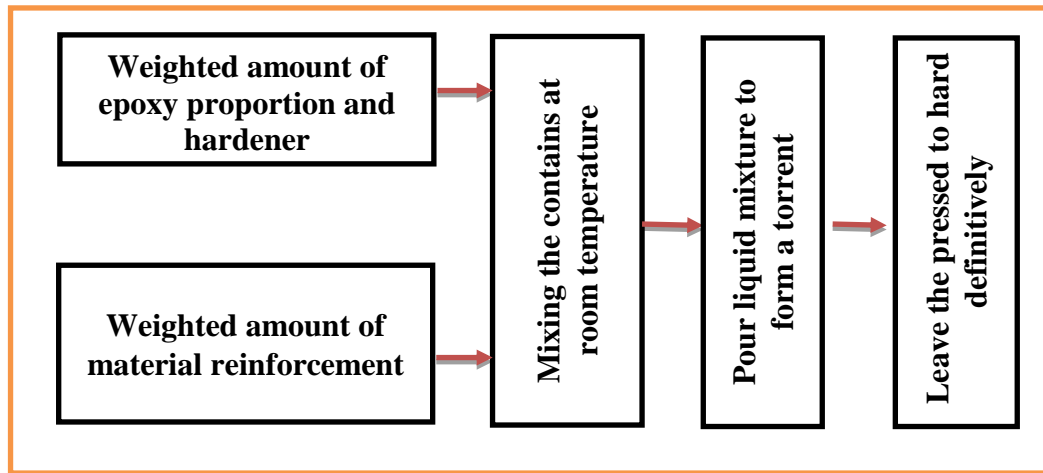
Weighted amount of epoxy proportion and hardener

Weighted amount of material reinforcement

Mixing the contains at room temperature

Pour liquid mixture to form a torrent

Leave the pressed to hard definitively